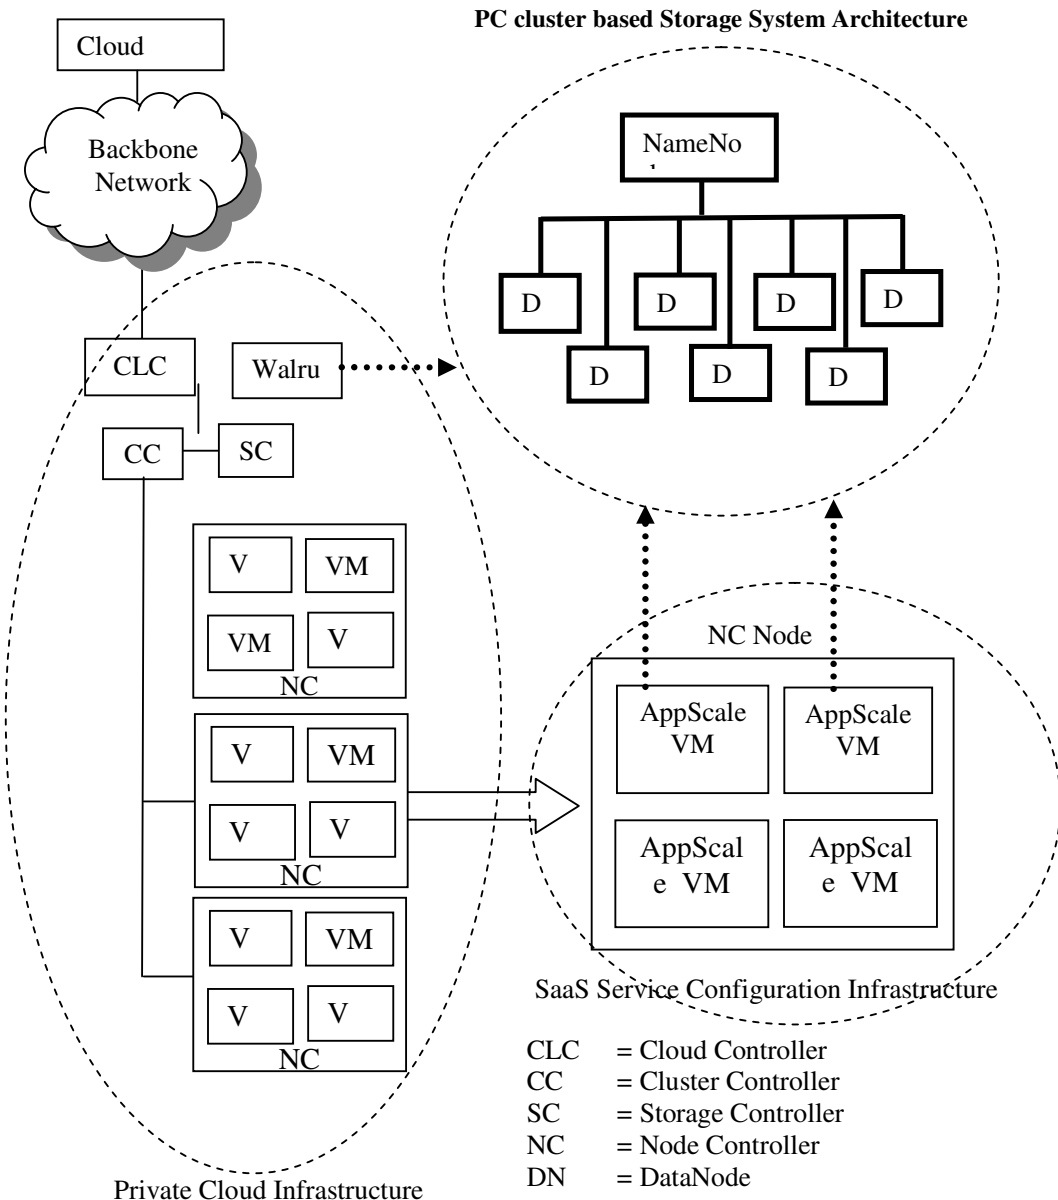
Cloud

Backbone Network

PC cluster based Storage System Architecture

NameNo

D D D D

D D D

CLC

Walru

CC

SC

V VM

VM V

NC

V VM

V V

NC

V VM

V V

NC

NC Node

AppScale VM

AppScale VM

AppScal e VM

AppScal e VM

SaaS Service Configuration Infrastructure

CLC = Cloud Controller
CC = Cluster Controller
SC = Storage Controller
NC = Node Controller
DN = DataNode

Private Cloud Infrastructure